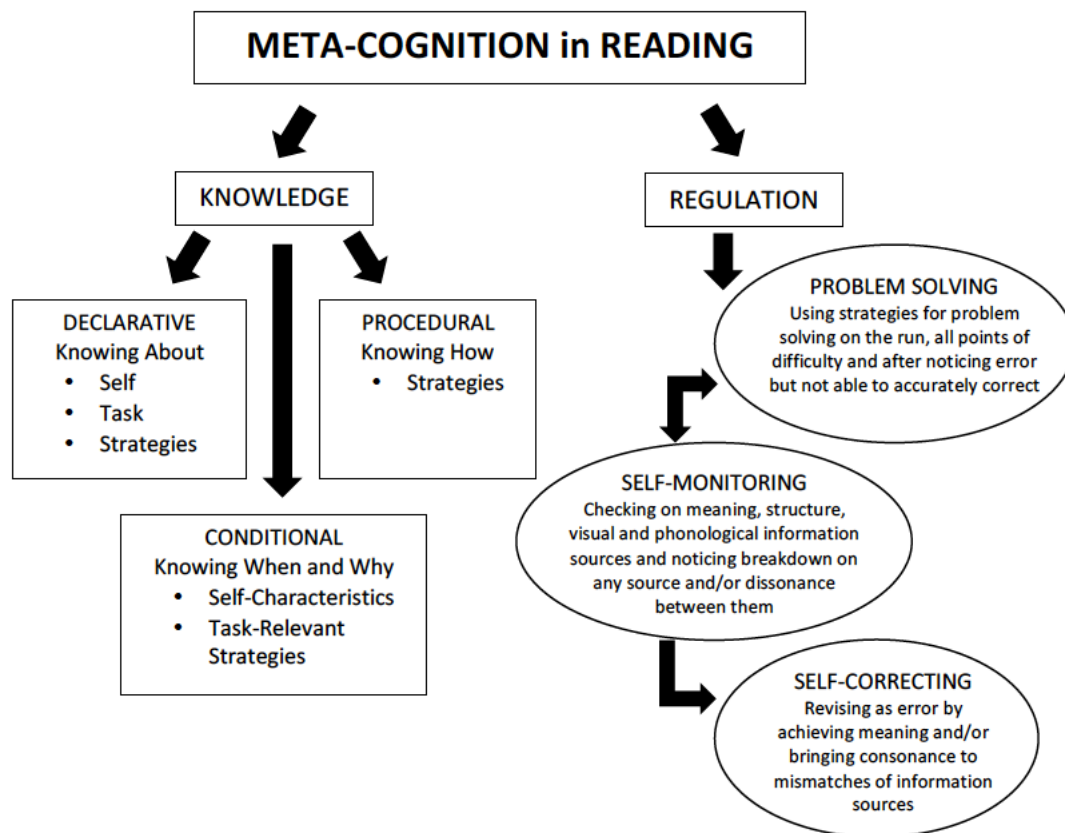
META-COGNITION in READING

KNOWLEDGE

REGULATION

DECLARATIVE
Knowing About
• Self
• Task
• Strategies

PROCEDURAL
Knowing How
• Strategies

CONDITIONAL
Knowing When and Why
• Self-Characteristics
• Task-Relevant Strategies

PROBLEM SOLVING
Using strategies for problem solving on the run, all points of difficulty and after noticing error but not able to accurately correct

SELF-MONITORING
Checking on meaning, structure, visual and phonological information sources and noticing breakdown on any source and/or dissonance between them

SELF-CORRECTING
Revising as error by achieving meaning and/or bringing consonance to mismatches of information sources